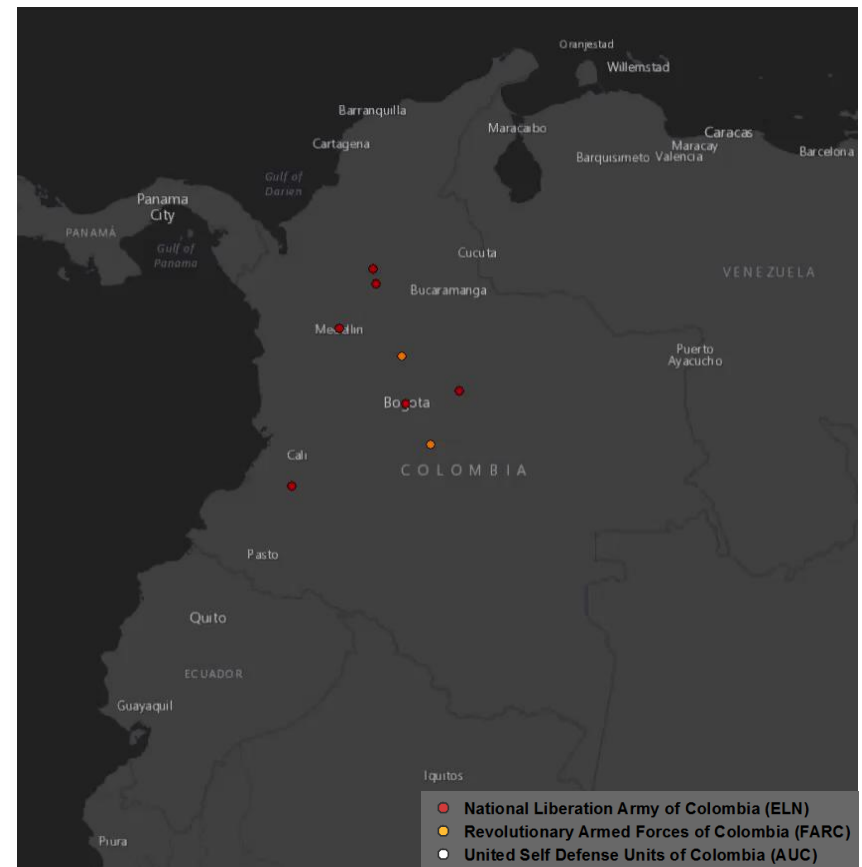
Oranjestad
Willemstad
Barranquilla
Maracaibo
Caracas
Cartagena
Maracay
Barquisimeto Valencia
Barcelona
Gulf of Darien
Panama City
PANAMA
Gulf of Panama
Cucuta
VENEZUELA
Bucaramanga
Medellin
Puerto Ayacucho
Bogota
Cali
COLOMBIA
Pasto
Quito
ECUADOR
Guayaquil
Iquitos
Piura

National Liberation Army of Colombia (ELN)
Revolutionary Armed Forces of Colombia (FARC)
United Self Defense Units of Colombia (AUC)